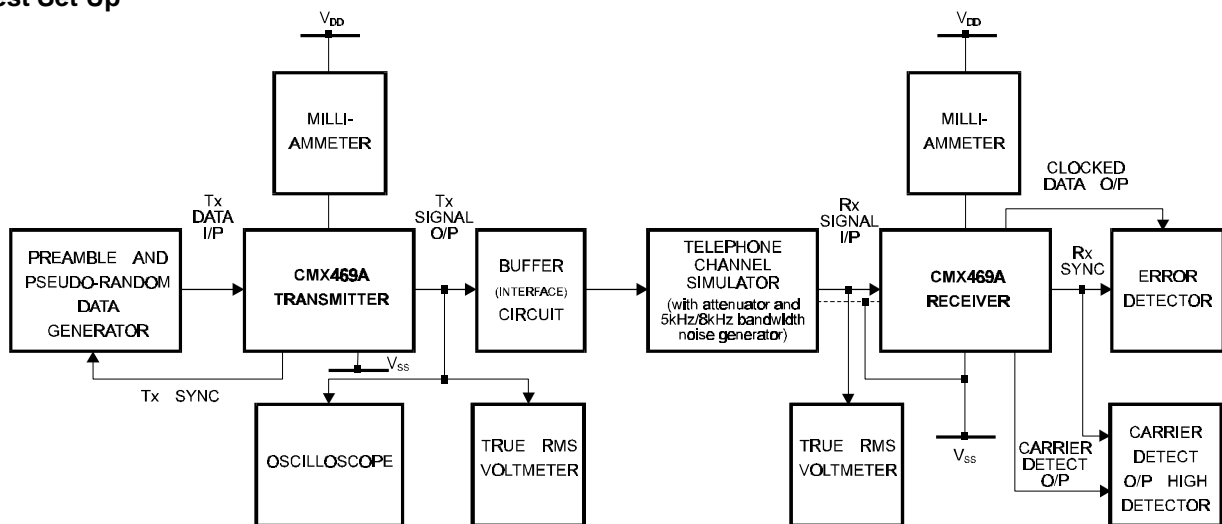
est Set Up

$V_{DD}$

MILLI-
AMMETER

$V_{DD}$

MILLI-
AMMETER

CLOCKED
DATA O/P

Tx
DATA
I/P

Tx
SIGNAL
O/P

Rx
SIGNAL
I/P

PREAMBLE AND
PSEUDO-RANDOM
DATA
GENERATOR

CMX469A
TRANSMITTER

BUFFER
(INTERFACE)
CIRCUIT

TELEPHONE
CHANNEL
SIMULATOR
(with attenuator and
5kHz/8kHz bandwidth
noise generator)

CMX469A
RECEIVER

Rx
SYNC

ERROR
DETECTOR

$V_{SS}$

Tx SYNC

OSCILLOSCOPE

TRUE RMS
VOLTMETER

TRUE RMS
VOLTMETER

$V_{SS}$

CARRIER
DETECT
O/P

CARRIER
DETECT
O/P HIGH
DETECTOR